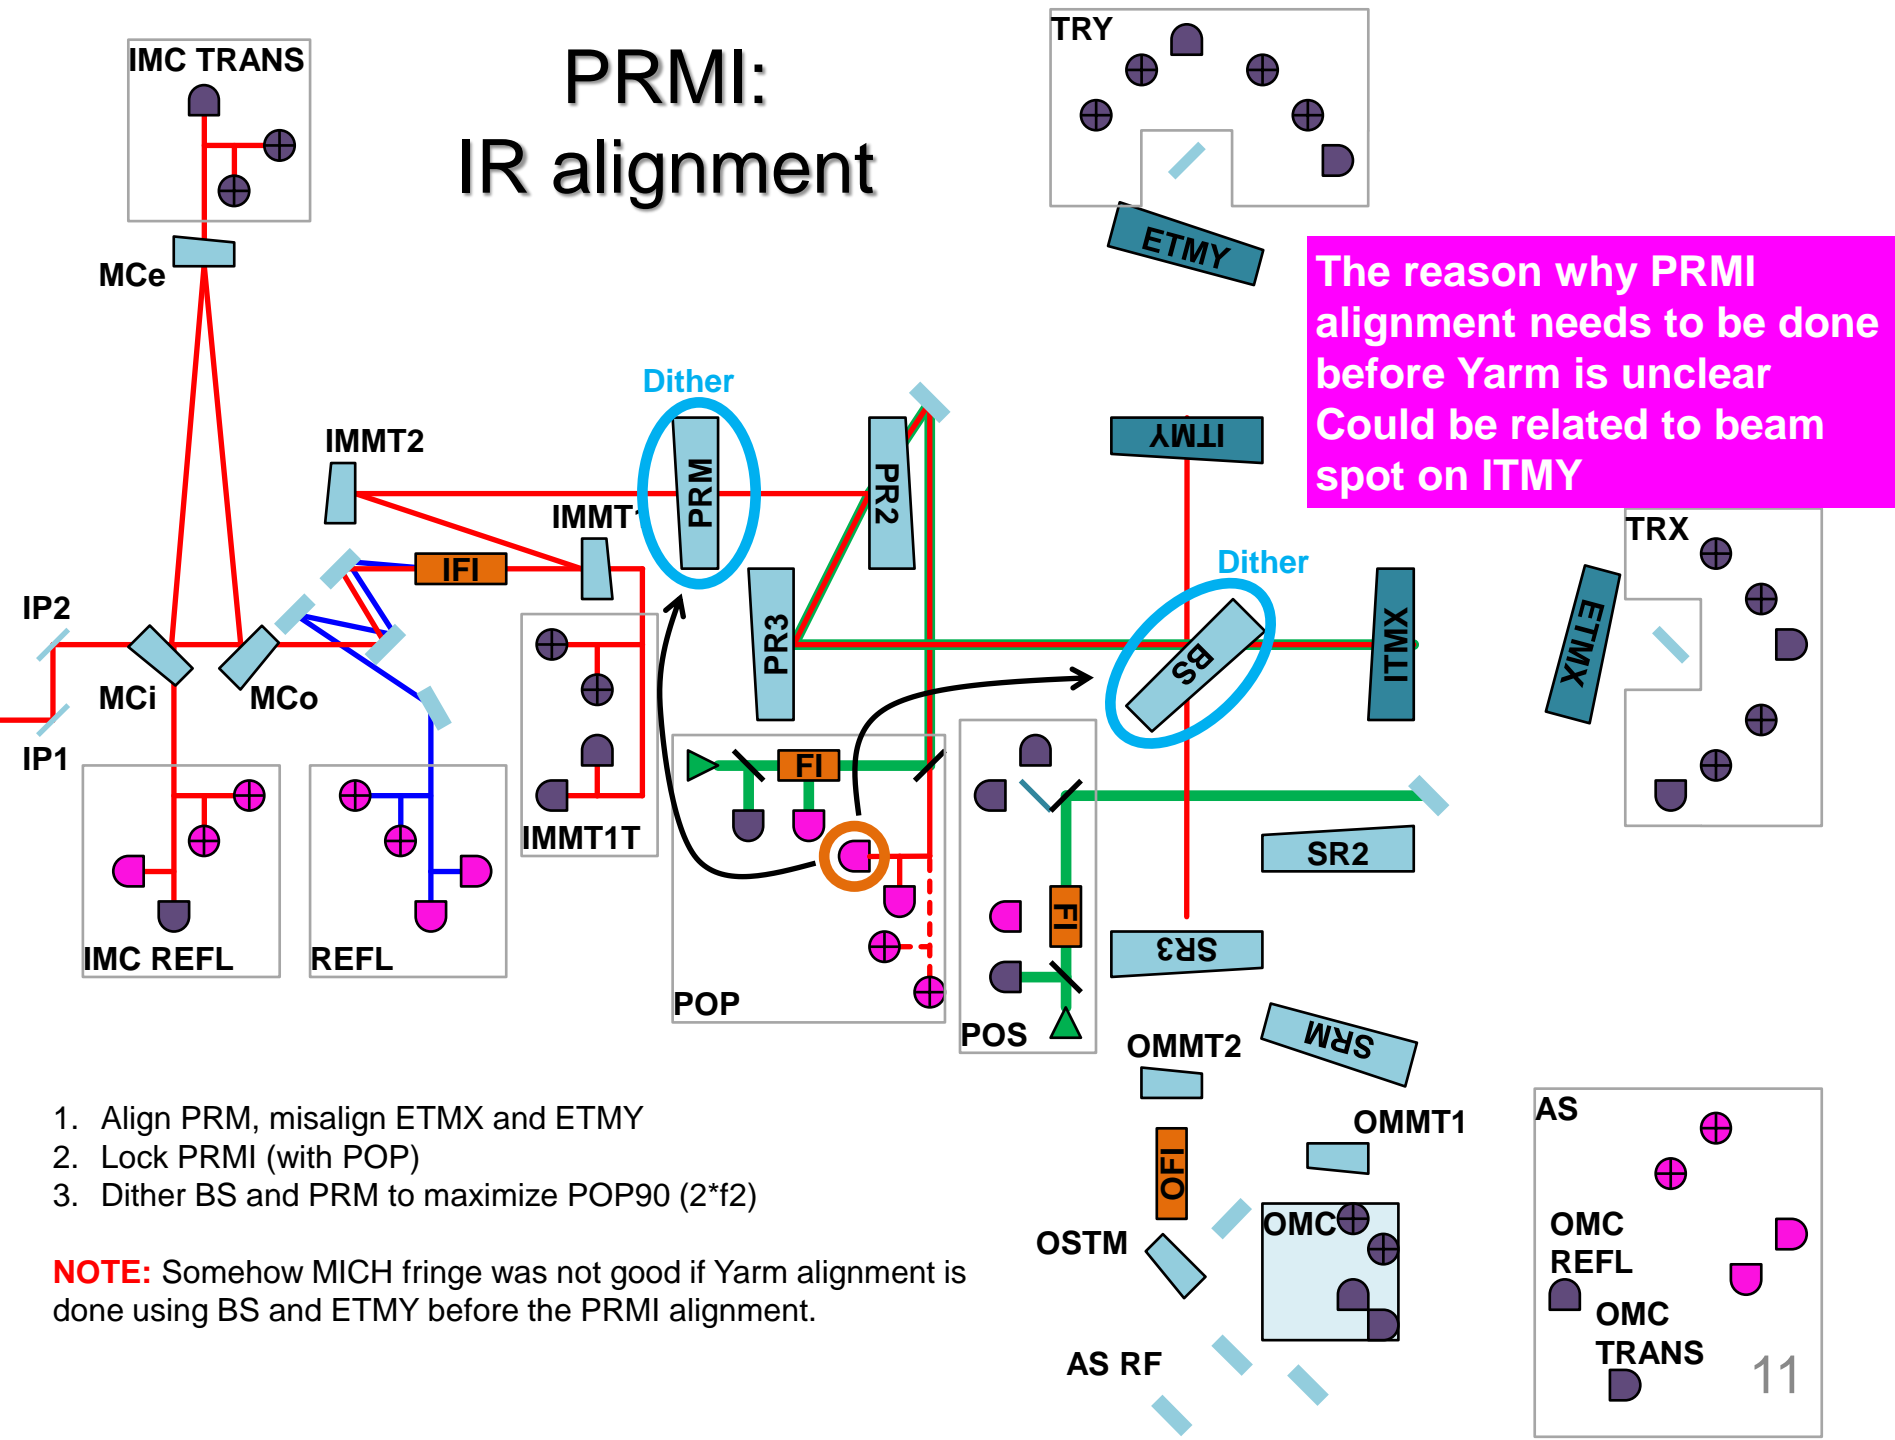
PRMI:
IR alignment

IMC TRANS

MCe

TRY

ETMY

The reason why PRMI alignment needs to be done before Yarm is unclear
Could be related to beam spot on ITMY

Dither

IMMT2

PRM

PR2

ITMY

IMMT1

IFI

Dither

IP2

PR3

BS

ITMX

TRX

ETMX

MCi

MCo

IP1

IMMT1T

FI

SR2

IMC REFL

REFL

POP

FI

SR3

POS

OMMT2

SRM

OMMT1

AS

1. Align PRM, misalign ETMX and ETMY
2. Lock PRMI (with POP)
3. Dither BS and PRM to maximize POP90 (2*f2)

OFI

OMC

OSTM

OMC REFL

NOTE: Somehow MICH fringe was not good if Yarm alignment is done using BS and ETMY before the PRMI alignment.

OMC TRANS

AS RF

11